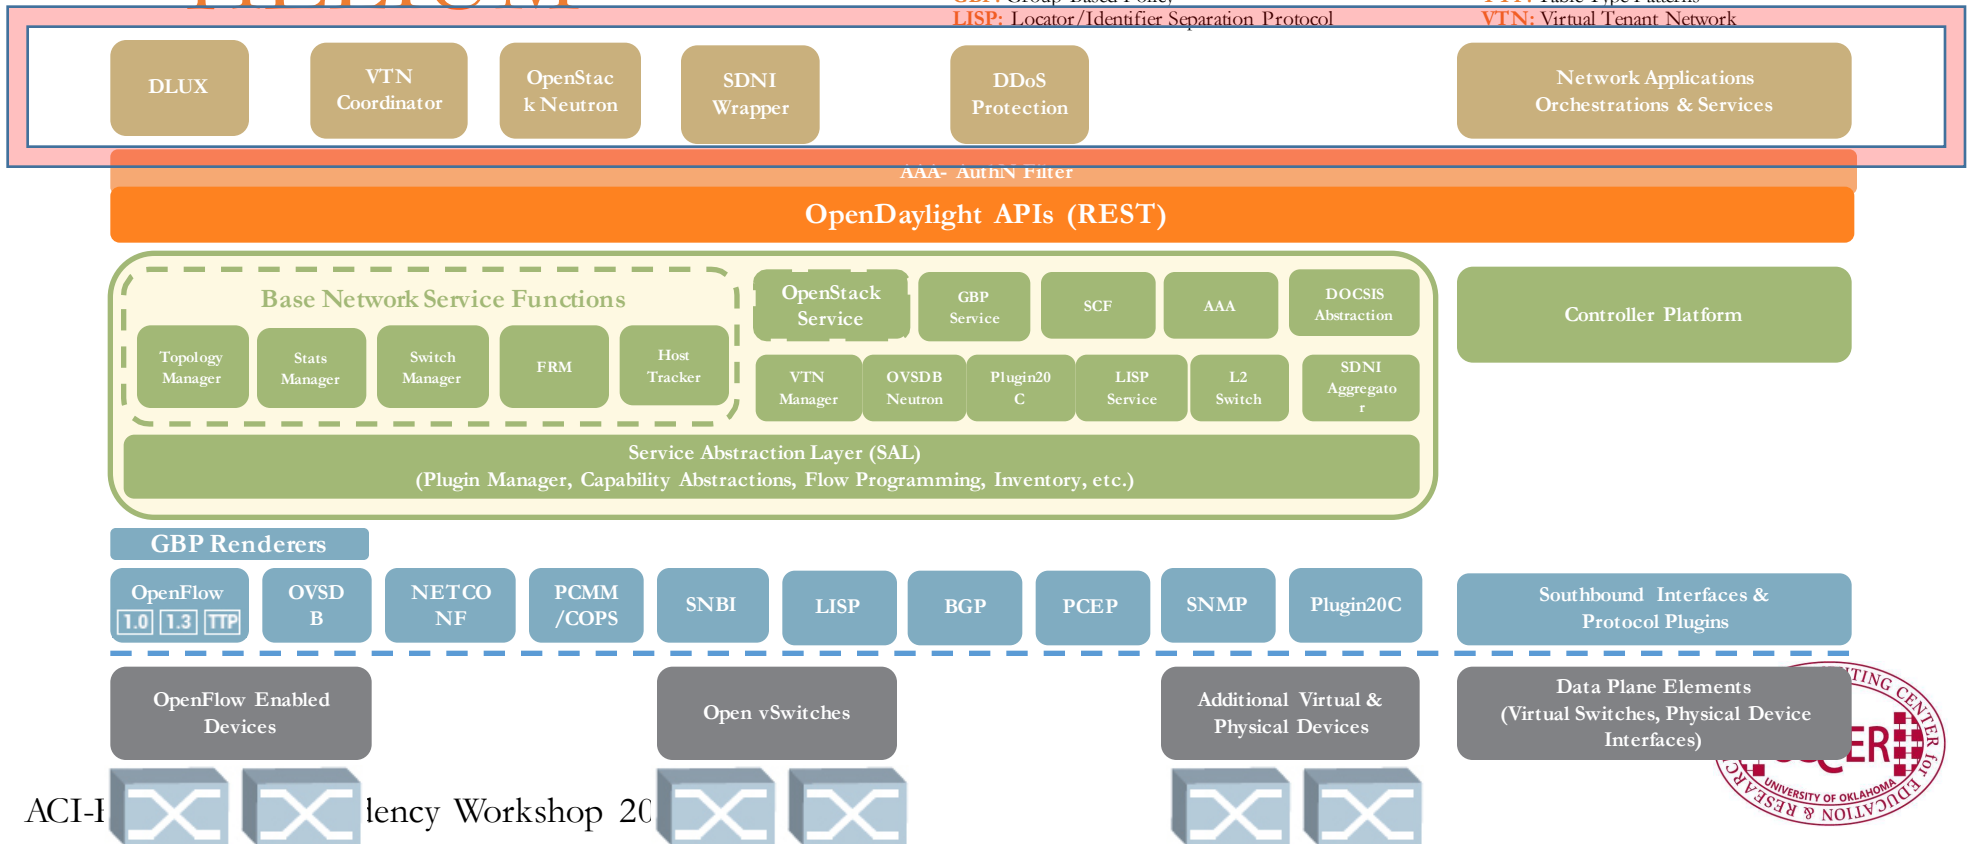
LISP: Locator/Identifier Separation Protocol
VTN: Virtual Tenant Network

DLUX

VTN Coordinator

OpenStack Neutron

SDNI Wrapper

DDoS Protection

Network Applications Orchestrations & Services

AAA- AuthN Filter

OpenDaylight APIs (REST)

Base Network Service Functions

Topology Manager

Stats Manager

Switch Manager

FRM

Host Tracker

OpenStack Service

GBP Service

SCF

AAA

DOCSIS Abstraction

VTN Manager

OVSDB Neutron

Plugin20 C

LISP Service

L2 Switch

SDNI Aggregato r

Service Abstraction Layer (SAL)
(Plugin Manager, Capability Abstractions, Flow Programming, Inventory, etc.)

Controller Platform

GBP Renderers

OpenFlow
1.0 1.3 TTP

OVSD B

NETCO NF

PCMM /COPS

SNBI

LISP

BGP

PCEP

SNMP

Plugin20C

Southbound Interfaces & Protocol Plugins

OpenFlow Enabled Devices

Open vSwitches

Additional Virtual & Physical Devices

Data Plane Elements
(Virtual Switches, Physical Device Interfaces)

ACI-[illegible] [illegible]lency Workshop 20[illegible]

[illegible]TING CENTER for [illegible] RESEARCH & EDUCATION
UNIVERSITY OF OKLAHOMA
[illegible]ER